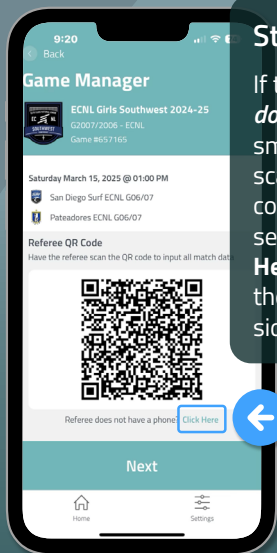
9:20

Back

Game Manager

ECNL Girls Southwest 2024-25

G2007/2006 - ECNL

Game #657165

SOUTHWEST

Saturday March 15, 2025 @ 01:00 PM

San Diego Surf ECNL G06/07

Pateadores ECNL G06/07

Referee QR Code

Have the referee scan the QR code to input all match data

Referee does not have a phone? Click Here

Next

Home

Settings

St

If t
do
sm
sca
co
se
He
the
sic